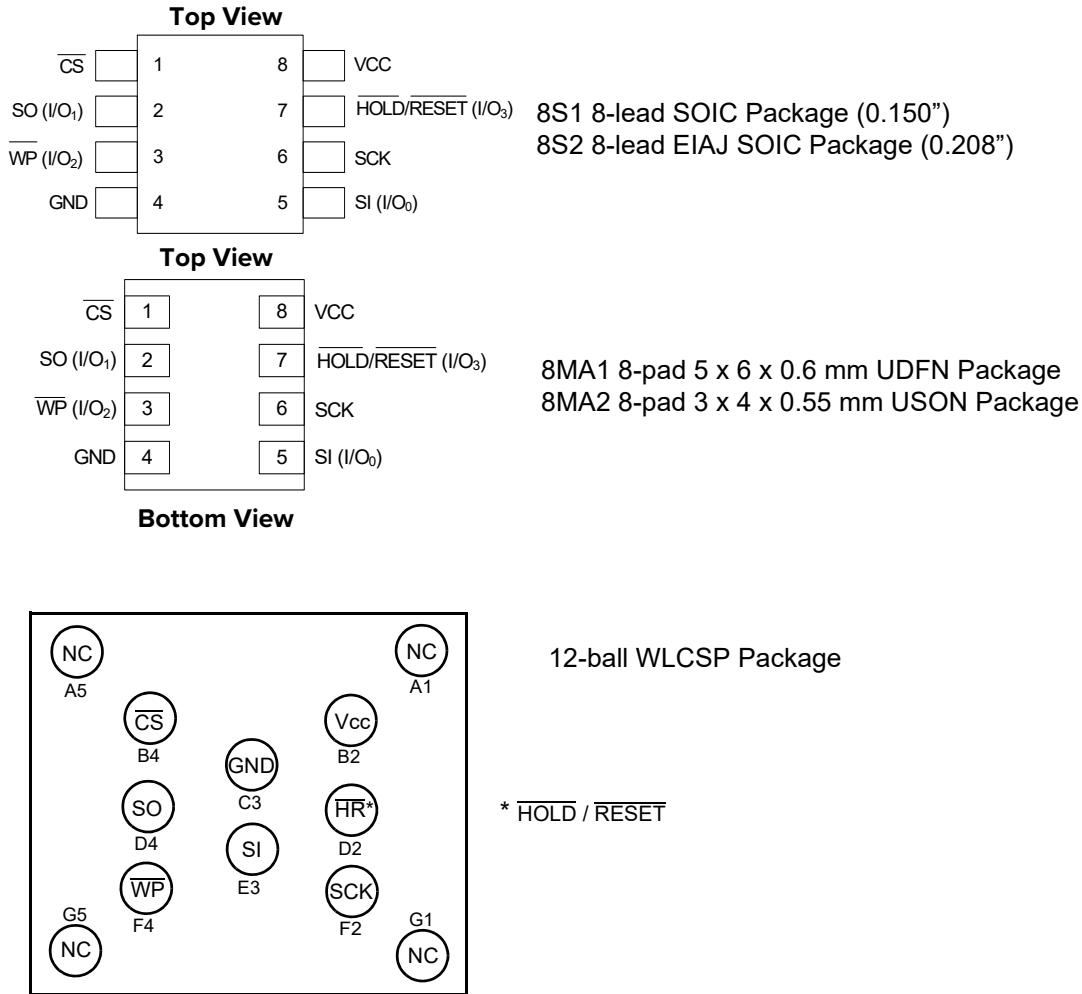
Top View

$\overline{CS}$ 1 8 VCC
SO ($I/O_1$) 2 7 $\overline{HOLD}/\overline{RESET}$ ($I/O_3$)
$\overline{WP}$ ($I/O_2$) 3 6 SCK
GND 4 5 SI ($I/O_0$)

8S1 8-lead SOIC Package (0.150”)
8S2 8-lead EIAJ SOIC Package (0.208”)

Top View

$\overline{CS}$ 1 8 VCC
SO ($I/O_1$) 2 7 $\overline{HOLD}/\overline{RESET}$ ($I/O_3$)
$\overline{WP}$ ($I/O_2$) 3 6 SCK
GND 4 5 SI ($I/O_0$)

Bottom View

8MA1 8-pad 5 x 6 x 0.6 mm UDFN Package
8MA2 8-pad 3 x 4 x 0.55 mm USON Package

NC A5
NC A1
$\overline{CS}$ B4
Vcc B2
GND C3
SO D4
$\overline{HR}$* D2
SI E3
$\overline{WP}$ F4
SCK F2
G5 NC
G1 NC

12-ball WLCSP Package

* $\overline{HOLD}$ / $\overline{RESET}$